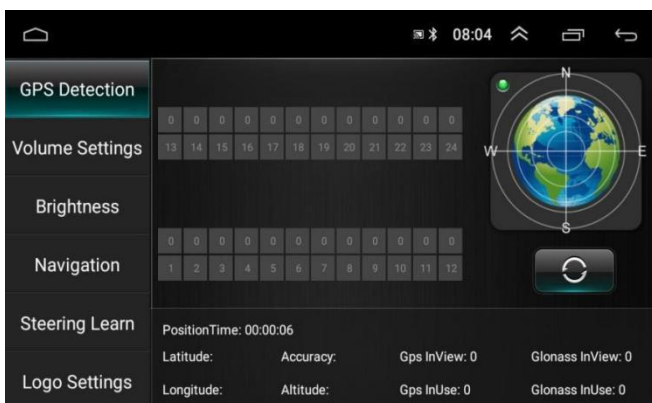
08:04

GPS Detection

Volume Settings

Brightness

Navigation

Steering Learn

Logo Settings

| 0 | 0 | 0 | 0 | 0 | 0 | 0 | 0 | 0 | 0 | 0 | 0 |
|---|---|---|---|---|---|---|---|---|---|---|---|
| 13 | 14 | 15 | 16 | 17 | 18 | 19 | 20 | 21 | 22 | 23 | 24 |

| 0 | 0 | 0 | 0 | 0 | 0 | 0 | 0 | 0 | 0 | 0 | 0 |
|---|---|---|---|---|---|---|---|---|---|---|---|
| 1 | 2 | 3 | 4 | 5 | 6 | 7 | 8 | 9 | 10 | 11 | 12 |

N
W
E
S

PositionTime: 00:00:06

Latitude: Accuracy: Gps InView: 0 Glonass InView: 0

Longitude: Altitude: Gps InUse: 0 Glonass InUse: 0